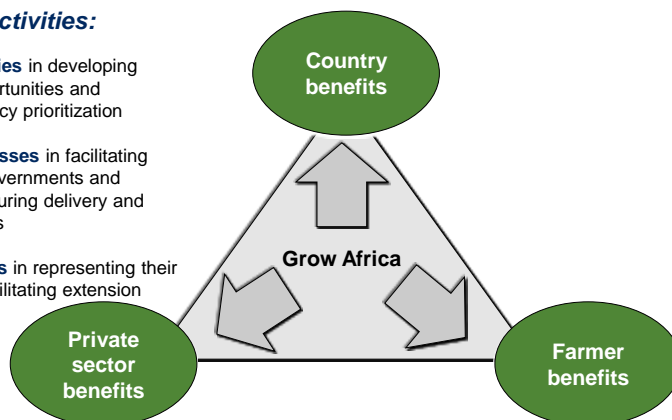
ctivities:

ies in developing rtunities and cy prioritization

sses in facilitating vernments and uring delivery and s

s in representing their ilitating extension

Country benefits

Grow Africa

Private sector benefits

Farmer benefits